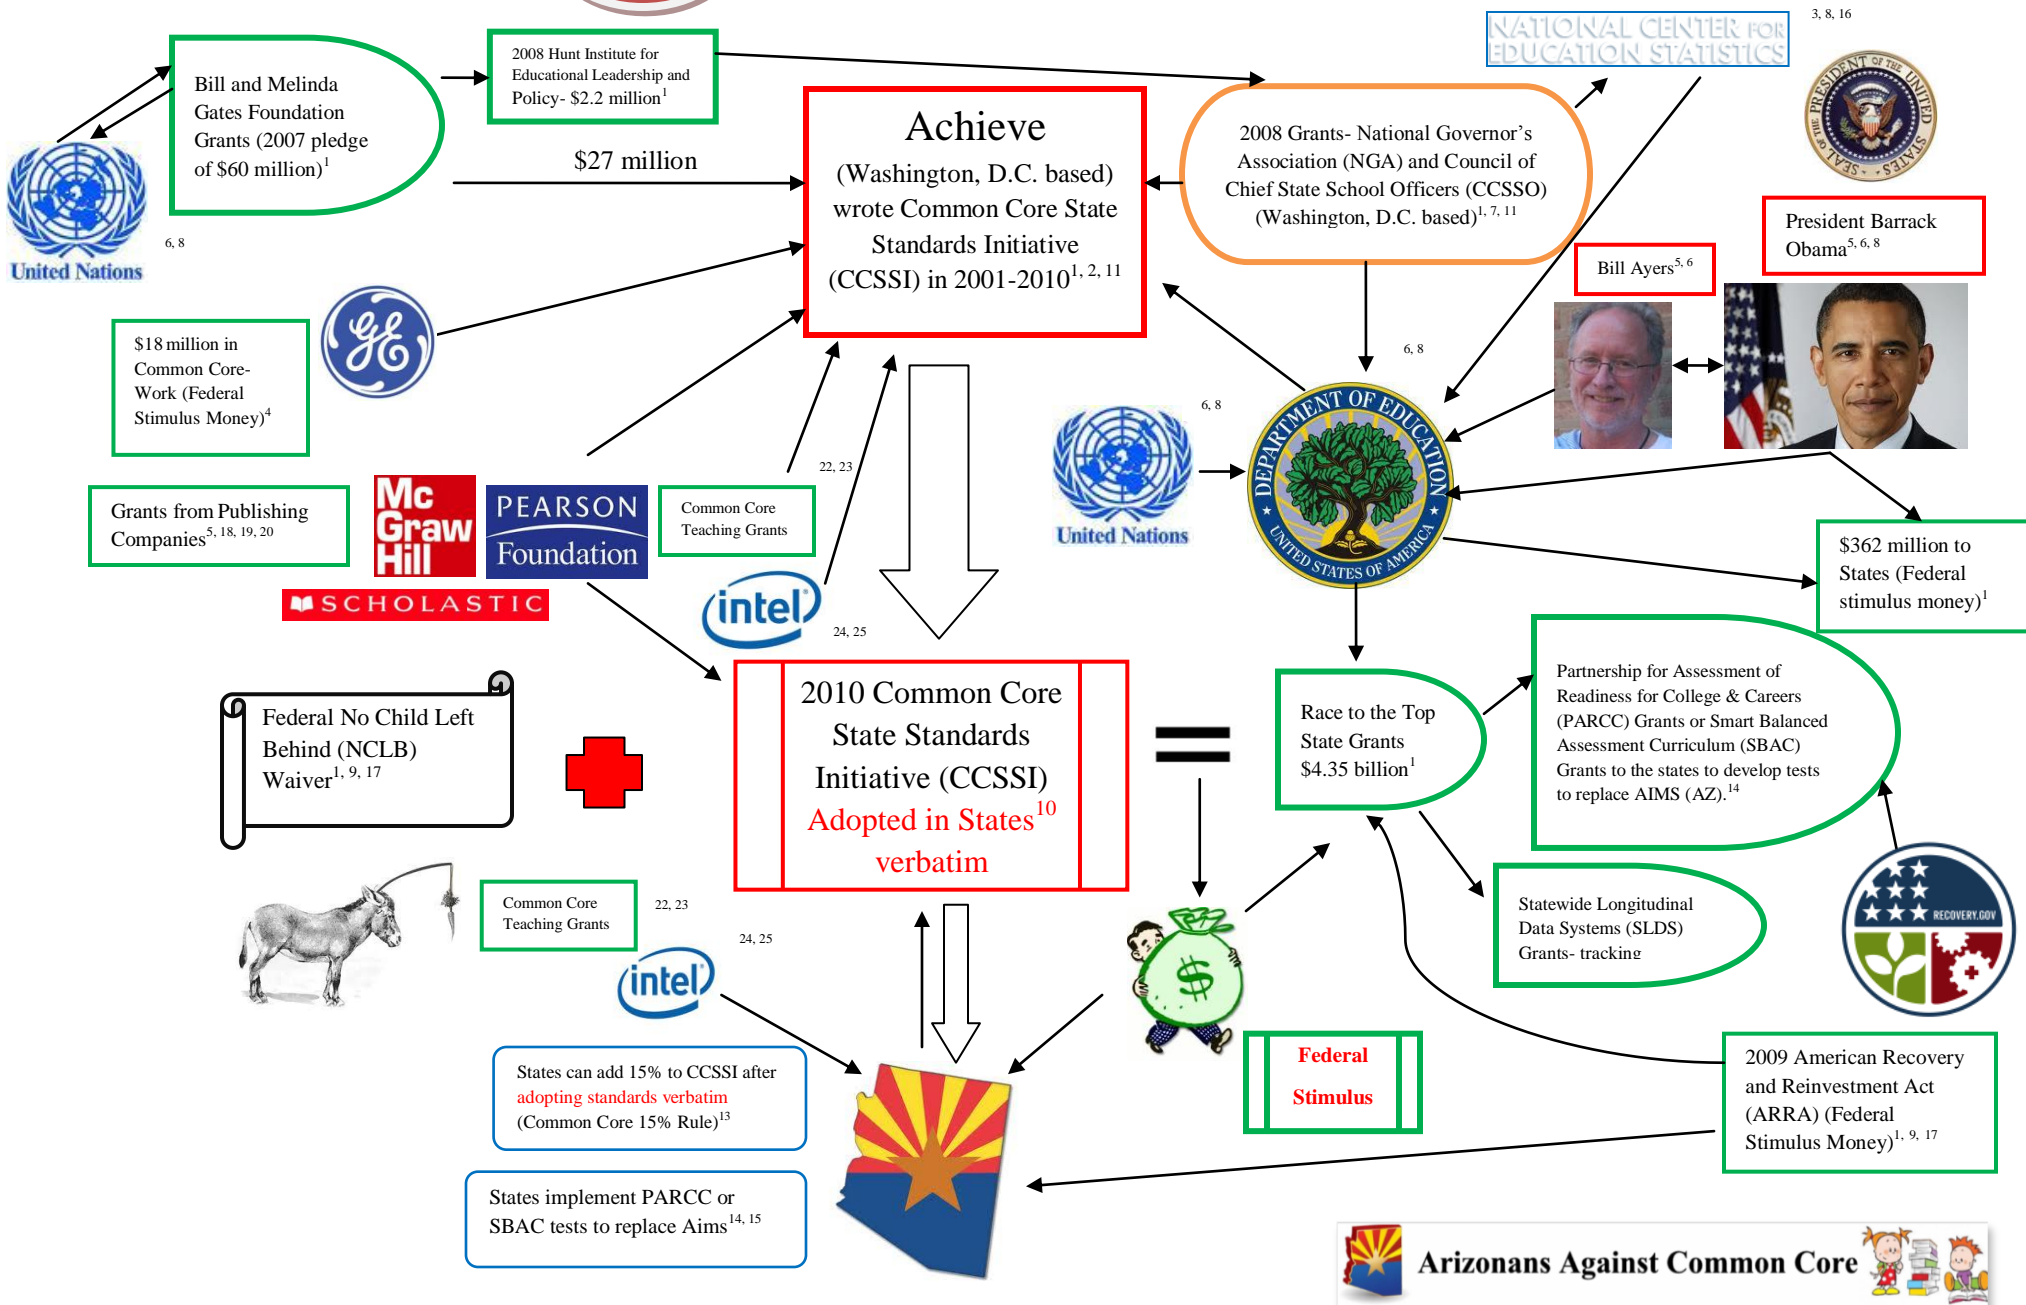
United Nations

6, 8

Bill and Melinda Gates Foundation Grants (2007 pledge of \$60 million)$^{1}$

2008 Hunt Institute for Educational Leadership and Policy- \$2.2 million$^{1}$

\$27 million

NATIONAL CENTER FOR EDUCATION STATISTICS

3, 8, 16

Achieve (Washington, D.C. based) wrote Common Core State Standards Initiative (CCSSI) in 2001-2010$^{1, 2, 11}$

2008 Grants- National Governor's Association (NGA) and Council of Chief State School Officers (CCSSO) (Washington, D.C. based)$^{1, 7, 11}$

SEAL OF THE PRESIDENT OF THE UNITED STATES

President Barrack Obama$^{5, 6, 8}$

Bill Ayers$^{5, 6}$

\$18 million in Common Core-Work (Federal Stimulus Money)$^{4}$

6, 8

6, 8

United Nations

DEPARTMENT OF EDUCATION UNITED STATES OF AMERICA

22, 23

Grants from Publishing Companies$^{5, 18, 19, 20}$

Mc Graw Hill

PEARSON Foundation

Common Core Teaching Grants

SCHOLASTIC

intel

24, 25

\$362 million to States (Federal stimulus money)$^{1}$

Partnership for Assessment of Readiness for College & Careers (PARCC) Grants or Smart Balanced Assessment Curriculum (SBAC) Grants to the states to develop tests to replace AIMS (AZ).$^{14}$

Federal No Child Left Behind (NCLB) Waiver$^{1, 9, 17}$

2010 Common Core State Standards Initiative (CCSSI) Adopted in States$^{10}$ verbatim

Race to the Top State Grants \$4.35 billion$^{1}$

Common Core Teaching Grants

22, 23

24, 25

intel

Statewide Longitudinal Data Systems (SLDS) Grants- tracking

RECOVERY.GOV

Federal Stimulus

States can add 15% to CCSSI after adopting standards verbatim (Common Core 15% Rule)$^{13}$

States implement PARCC or SBAC tests to replace Aims$^{14, 15}$

2009 American Recovery and Reinvestment Act (ARRA) (Federal Stimulus Money)$^{1, 9, 17}$

Arizonans Against Common Core